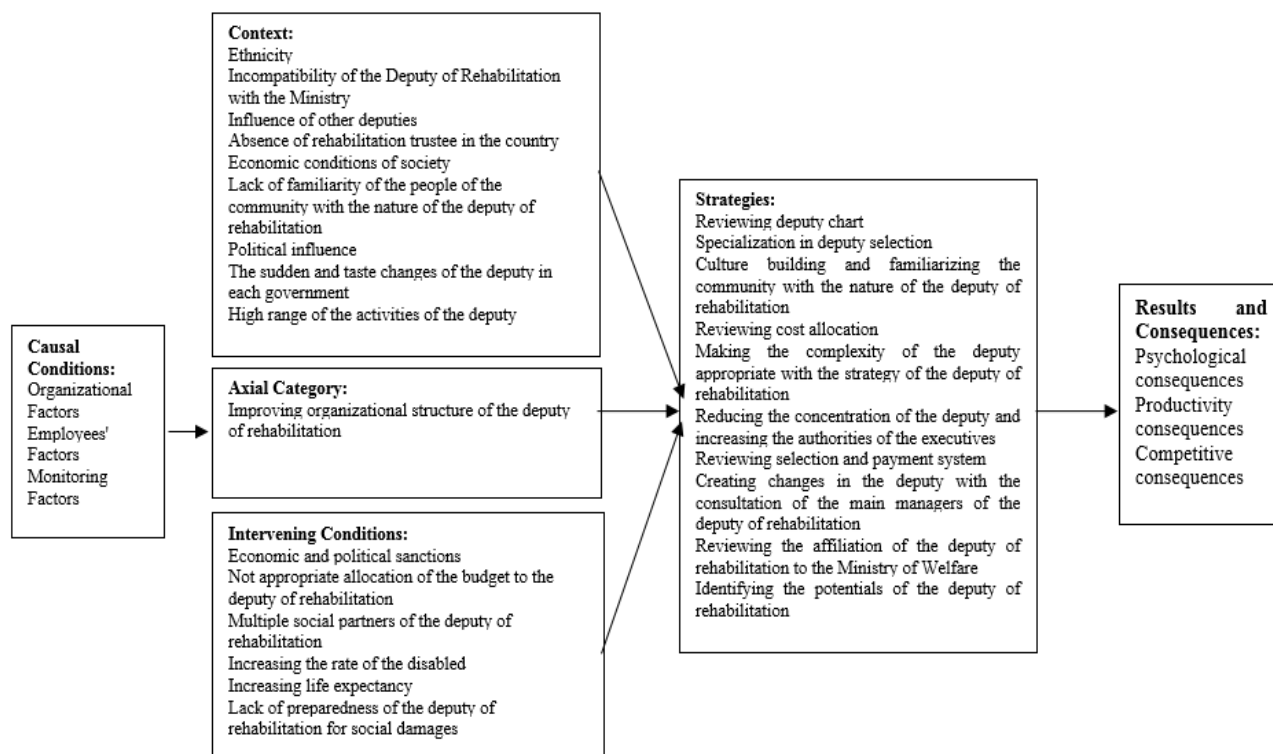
Causal Conditions:
Organizational Factors
Employees' Factors
Monitoring Factors

Context:
Ethnicity
Incompatibility of the Deputy of Rehabilitation with the Ministry
Influence of other deputies
Absence of rehabilitation trustee in the country
Economic conditions of society
Lack of familiarity of the people of the community with the nature of the deputy of rehabilitation
Political influence
The sudden and taste changes of the deputy in each government
High range of the activities of the deputy

Axial Category:
Improving organizational structure of the deputy of rehabilitation

Intervening Conditions:
Economic and political sanctions
Not appropriate allocation of the budget to the deputy of rehabilitation
Multiple social partners of the deputy of rehabilitation
Increasing the rate of the disabled
Increasing life expectancy
Lack of preparedness of the deputy of rehabilitation for social damages

Strategies:
Reviewing deputy chart
Specialization in deputy selection
Culture building and familiarizing the community with the nature of the deputy of rehabilitation
Reviewing cost allocation
Making the complexity of the deputy appropriate with the strategy of the deputy of rehabilitation
Reducing the concentration of the deputy and increasing the authorities of the executives
Reviewing selection and payment system
Creating changes in the deputy with the consultation of the main managers of the deputy of rehabilitation
Reviewing the affiliation of the deputy of rehabilitation to the Ministry of Welfare
Identifying the potentials of the deputy of rehabilitation

Results and Consequences:
Psychological consequences
Productivity consequences
Competitive consequences